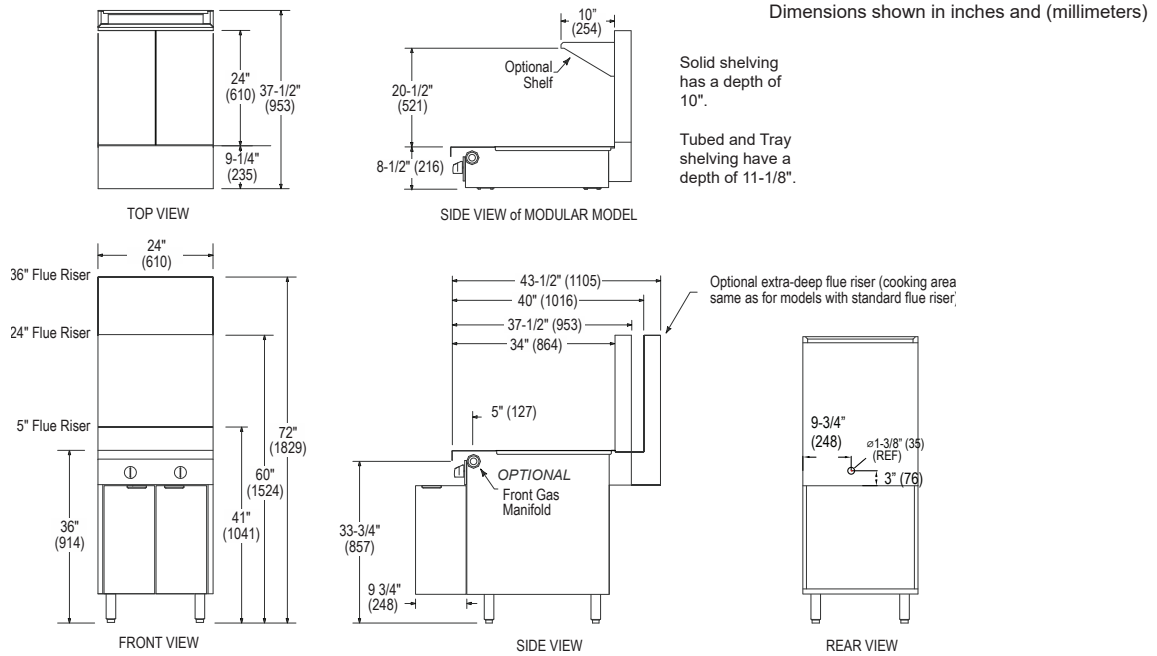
Dimensions shown in inches and (millimeters)

24"
(610)
37-1/2"
(953)
9-1/4"
(235)

TOP VIEW

10"
(254)
Optional Shelf
20-1/2"
(521)
8-1/2" (216)

SIDE VIEW of MODULAR MODEL

Solid shelving has a depth of 10".

Tubed and Tray shelving have a depth of 11-1/8".

24"
(610)
36" Flue Riser
24" Flue Riser
5" Flue Riser
36"
(914)
41"
(1041)
60"
(1524)
72"
(1829)

FRONT VIEW

43-1/2" (1105)
40" (1016)
37-1/2" (953)
34" (864)
5" (127)
OPTIONAL
Front Gas Manifold
33-3/4"
(857)
9 3/4"
(248)

SIDE VIEW

Optional extra-deep flue riser (cooking area same as for models with standard flue riser)

9-3/4"
(248)
⌀1-3/8" (35)
(REF)
3" (76)

REAR VIEW